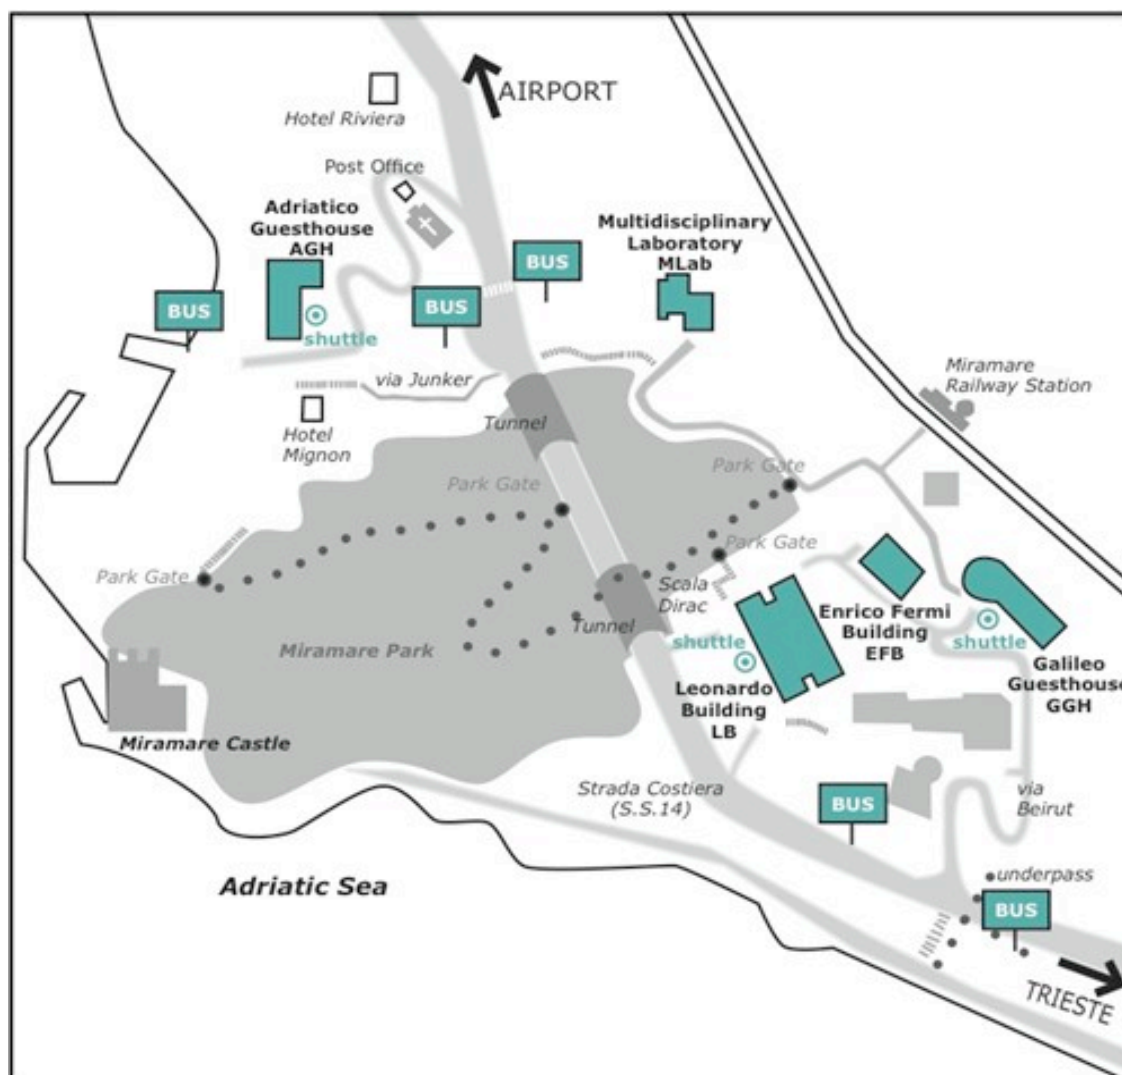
AIRPORT
Hotel Riviera
Post Office
Adriatico Guesthouse AGH
Multidisciplinary Laboratory MLab
BUS
BUS
BUS
shuttle
via Junker
Miramare Railway Station
Hotel Mignon
Tunnel
Park Gate
Park Gate
Park Gate
Park Gate
Scala Dirac
Tunnel
Enrico Fermi Building EFB
shuttle
shuttle
Miramare Park
Galileo Guesthouse GGH
Leonardo Building LB
Miramare Castle
Strada Costiera (S.S.14)
BUS
via Beirut
Adriatic Sea
underpass
BUS
TRIESTE